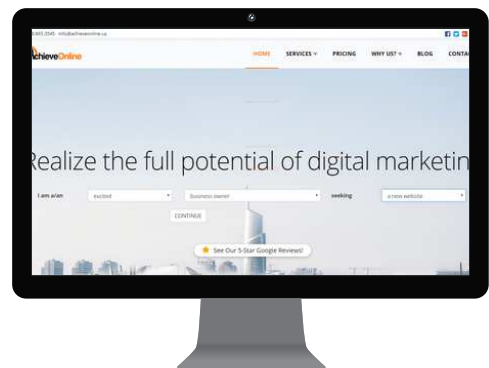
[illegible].6445.0545 info@achieveonline.ca

chieveOnline

HOME SERVICES ∨ PRICING WHY US? ∨ BLOG CONTA

Realize the full potential of digital marketin

I am a/an excited business owner seeking a new website

CONTINUE

See Our 5-Star Google Reviews!